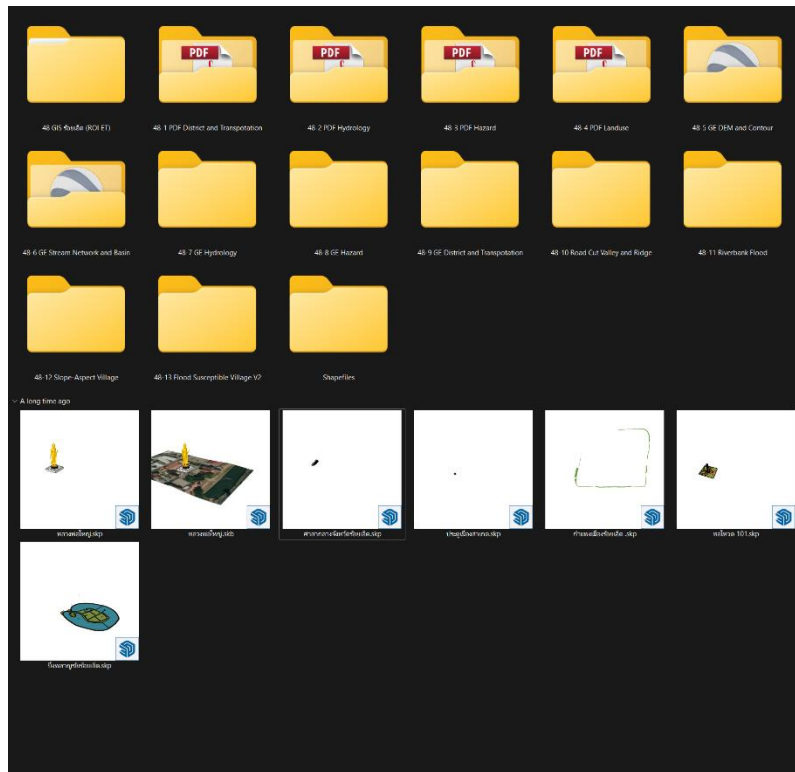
48 GIS ร้อยเอ็ด (ROI ET)
48-1 PDF District and Transpotation
48-2 PDF Hydrology
48-3 PDF Hazard
48-4 PDF Landuse
48-5 GE DEM and Contour

48-6 GE Stream Network and Basin
48-7 GE Hydrology
48-8 GE Hazard
48-9 GE District and Transpotation
48-10 Road Cut Valley and Ridge
48-11 Riverbank Flood

48-12 Slope-Aspect Village
48-13 Flood Susceptible Village V2
Shapefiles

A long time ago

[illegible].skp
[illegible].skb
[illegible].skp
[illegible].skp
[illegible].skp
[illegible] 101.skp

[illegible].skp